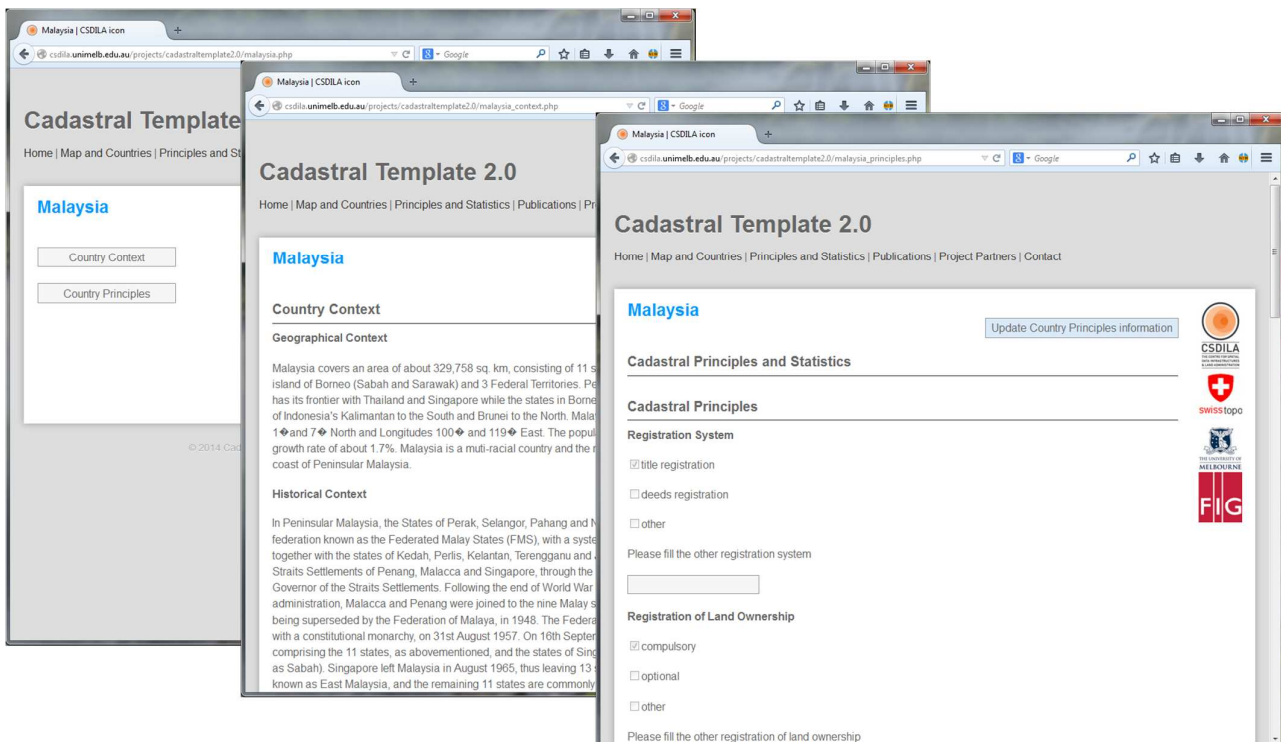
Malaysia | CSDILA icon
csdila.unimelb.edu.au/projects/cadastraltemplate2.0/malaysia.php
Google

Cadastral Template
Home | Map and Countries | Principles and St

Malaysia

Country Context

Country Principles

© 2014 Cad

Malaysia | CSDILA icon
csdila.unimelb.edu.au/projects/cadastraltemplate2.0/malaysia_context.php
Google

Cadastral Template 2.0
Home | Map and Countries | Principles and Statistics | Publications | Pr

Malaysia

Country Context

Geographical Context

Malaysia covers an area of about 329,758 sq. km, consisting of 11 s island of Borneo (Sabah and Sarawak) and 3 Federal Territories. Pe has its frontier with Thailand and Singapore while the states in Borne of Indonesia's Kalimantan to the South and Brunei to the North. Malay 1�and 7� North and Longitudes 100� and 119� East. The popul growth rate of about 1.7%. Malaysia is a muti-racial country and the r coast of Peninsular Malaysia.

Historical Context

In Peninsular Malaysia, the States of Perak, Selangor, Pahang and N federation known as the Federated Malay States (FMS), with a syste together with the states of Kedah, Perlis, Kelantan, Terengganu and Straits Settlements of Penang, Malacca and Singapore, through the Governor of the Straits Settlements. Following the end of World War administration, Malacca and Penang were joined to the nine Malay s being superseded by the Federation of Malaya, in 1948. The Federa with a constitutional monarchy, on 31st August 1957. On 16th Septer comprising the 11 states, as abovementioned, and the states of Sing as Sabah). Singapore left Malaysia in August 1965, thus leaving 13 known as East Malaysia, and the remaining 11 states are commonly

Malaysia | CSDILA icon
csdila.unimelb.edu.au/projects/cadastraltemplate2.0/malaysia_principles.php
Google

Cadastral Template 2.0
Home | Map and Countries | Principles and Statistics | Publications | Project Partners | Contact

Malaysia

Update Country Principles information

CSDILA
THE CENTRE FOR SPATIAL DATA INFRASTRUCTURES & LAND ADMINISTRATION
swisstopo
THE UNIVERSITY OF MELBOURNE
FIG

Cadastral Principles and Statistics

Cadastral Principles

Registration System

title registration

deeds registration

other

Please fill the other registration system

Registration of Land Ownership

compulsory

optional

other

Please fill the other registration of land ownership